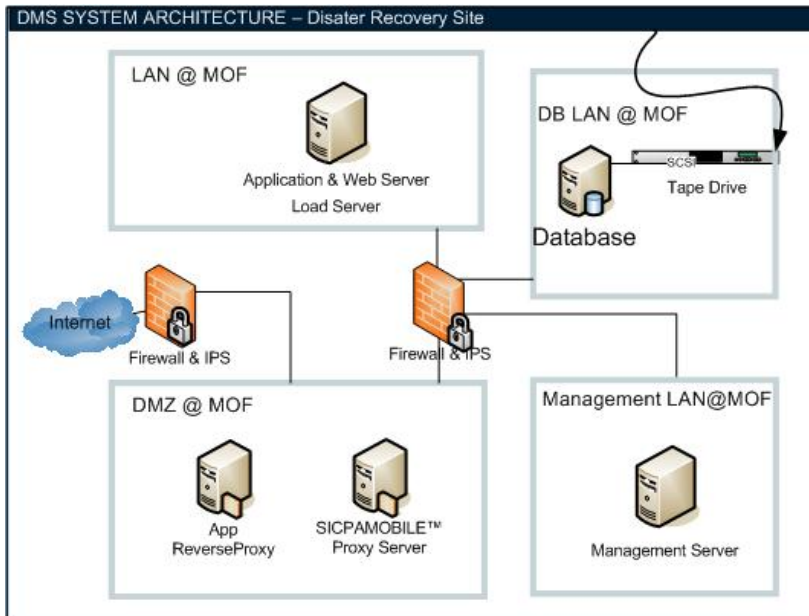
DMS SYSTEM ARCHITECTURE – Disater Recovery Site

LAN @ MOF

Application & Web Server
Load Server

DB LAN @ MOF

SCSI

Tape Drive

Database

Internet

Firewall & IPS

Firewall & IPS

DMZ @ MOF

App
ReverseProxy

SICPAMOBILE™
Proxy Server

Management LAN@MOF

Management Server